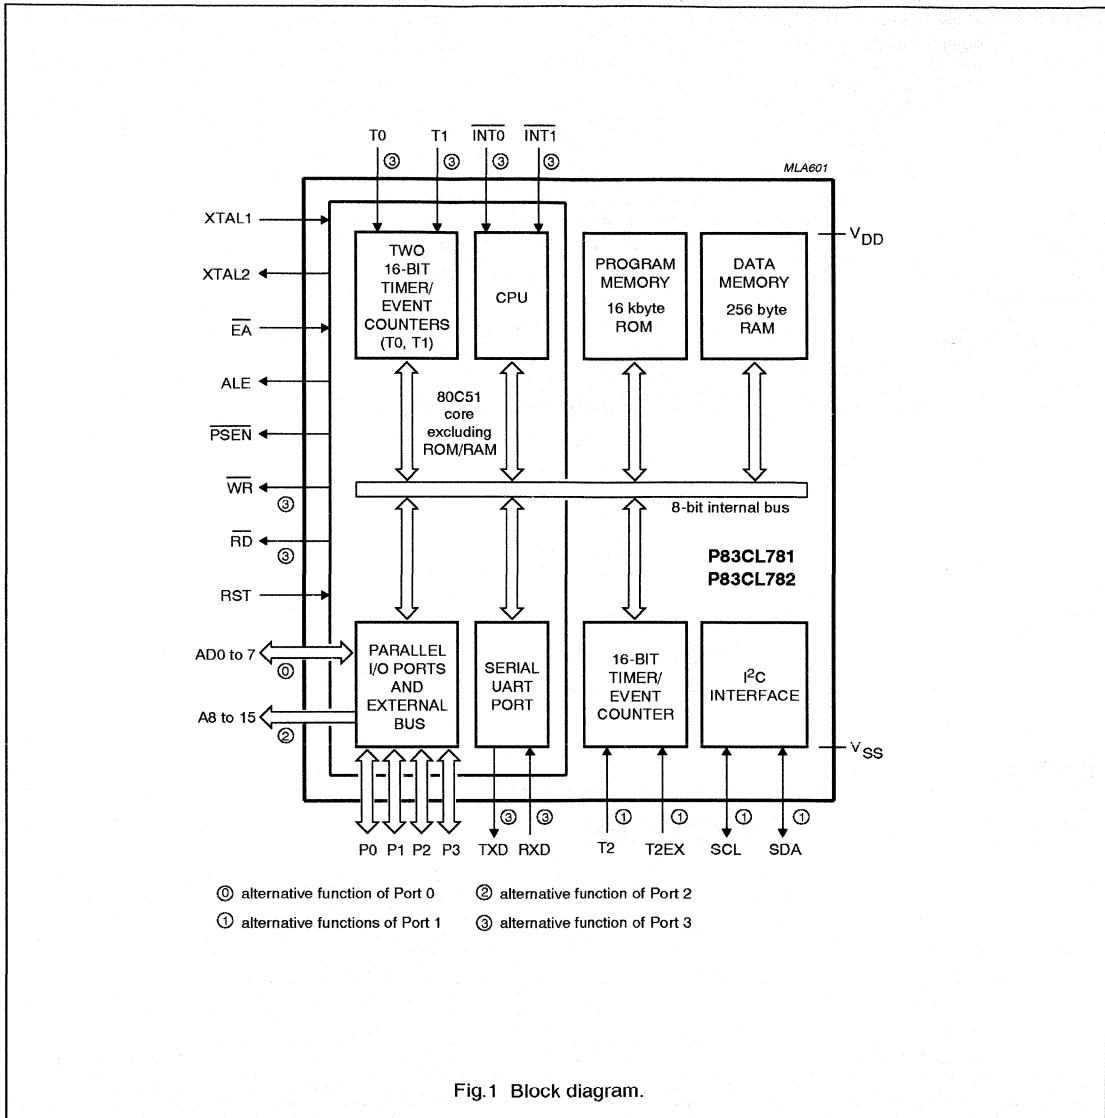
T0 ③ T1 ③ $\overline{INT0}$ ③ $\overline{INT1}$ ③

MLA601

XTAL1

XTAL2

$\overline{EA}$

ALE

$\overline{PSEN}$

$\overline{WR}$ ③

$\overline{RD}$ ③

RST

AD0 to 7 ⓪

A8 to 15 ②

TWO 16-BIT TIMER/ EVENT COUNTERS (T0, T1)

CPU

PROGRAM MEMORY 16 kbyte ROM

DATA MEMORY 256 byte RAM

$V_{DD}$

80C51 core excluding ROM/RAM

8-bit internal bus

P83CL781
P83CL782

PARALLEL I/O PORTS AND EXTERNAL BUS

SERIAL UART PORT

16-BIT TIMER/ EVENT COUNTER

I$^2$C INTERFACE

$V_{SS}$

P0 P1 P2 P3

③ TXD ③ RXD

① T2 ① T2EX ① SCL ① SDA

⓪ alternative function of Port 0

① alternative functions of Port 1

② alternative function of Port 2

③ alternative function of Port 3

Fig.1 Block diagram.